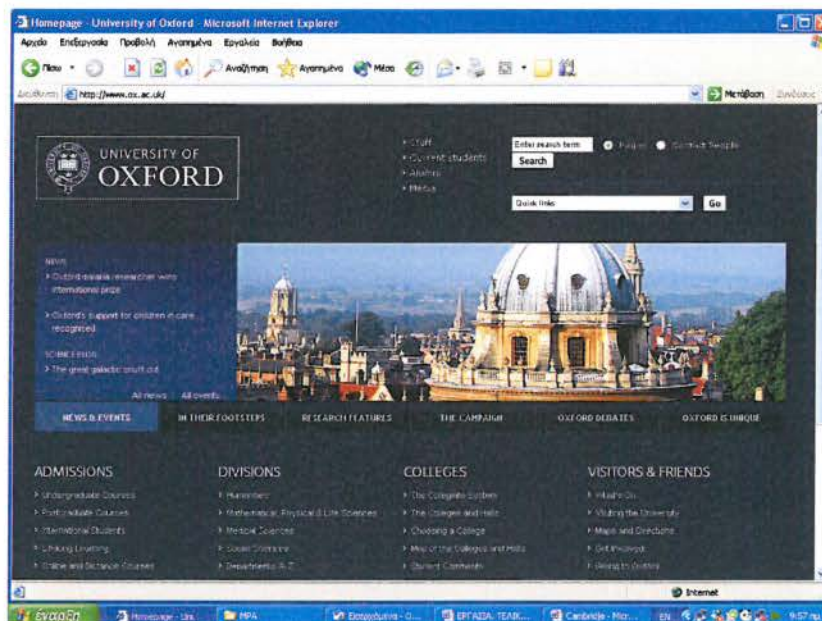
Homepage - University of Oxford - Microsoft Internet Explorer

Αρχείο Επεξεργασία Προβολή Αγαπημένα Εργαλεία Βοήθεια

Πίσω Αναζήτηση Αγαπημένα Μέσα

Διεύθυνση http://www.ox.ac.uk/ Μετάβαση Σύνδεσμοι

UNIVERSITY OF OXFORD

Staff
Current students
Alumni
Media

Enter search term Search Pages Contact People

Quick links Go

NEWS
Oxford malaria researcher wins international prize
Oxford's support for children in care recognised
SCIENCEBLOG
The great galactic shut-out

All news All events

NEWS & EVENTS IN THEIR FOOTSTEPS RESEARCH FEATURES THE CAMPAIGN OXFORD DEBATES OXFORD IS UNIQUE

ADMISSIONS
Undergraduate Courses
Postgraduate Courses
International Students
Lifelong Learning
Online and Distance Courses

DIVISIONS
Humanities
Mathematical, Physical & Life Sciences
Medical Sciences
Social Sciences
Departments A-Z

COLLEGES
The Collegiate System
The Colleges and Halls
Choosing a College
Map of the Colleges and Halls
Student Comments

VISITORS & FRIENDS
What's On
Visiting the University
Maps and Directions
Get Involved
Giving to Oxford

Internet

έναρξη Homepage - Uni... MPA Εισερχόμενα - O... ΕΡΓΑΣΙΑ ΤΕΛΙΚ... Cambridge - Micr... EN 9:57 πμ